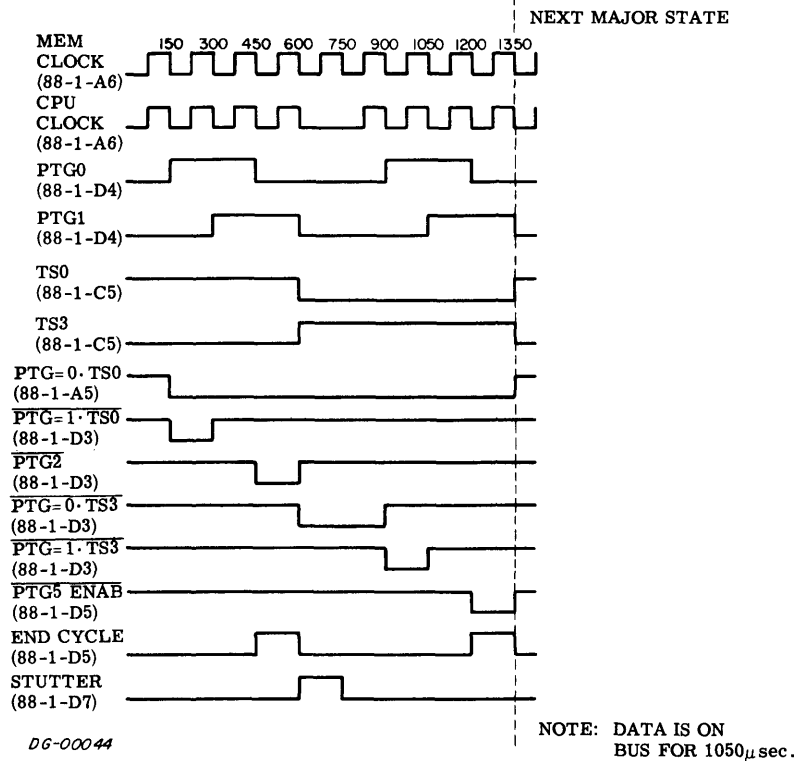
NEXT MAJOR STATE

150 300 450 600 750 900 1050 1200 1350

MEM CLOCK (88-1-A6)

CPU CLOCK (88-1-A6)

PTG0 (88-1-D4)

PTG1 (88-1-D4)

TS0 (88-1-C5)

TS3 (88-1-C5)

PTG= 0 · TS0 (88-1-A5)

$\overline{\text{PTG= 1 · TS0}}$ (88-1-D3)

$\overline{\text{PTG2}}$ (88-1-D3)

$\overline{\text{PTG= 0 · TS3}}$ (88-1-D3)

$\overline{\text{PTG= 1 · TS3}}$ (88-1-D3)

$\overline{\text{PTG5}}$ $\overline{\text{ENAB}}$ (88-1-D5)

END CYCLE (88-1-D5)

STUTTER (88-1-D7)

NOTE: DATA IS ON BUS FOR 1050$\mu$sec.

DG-00044